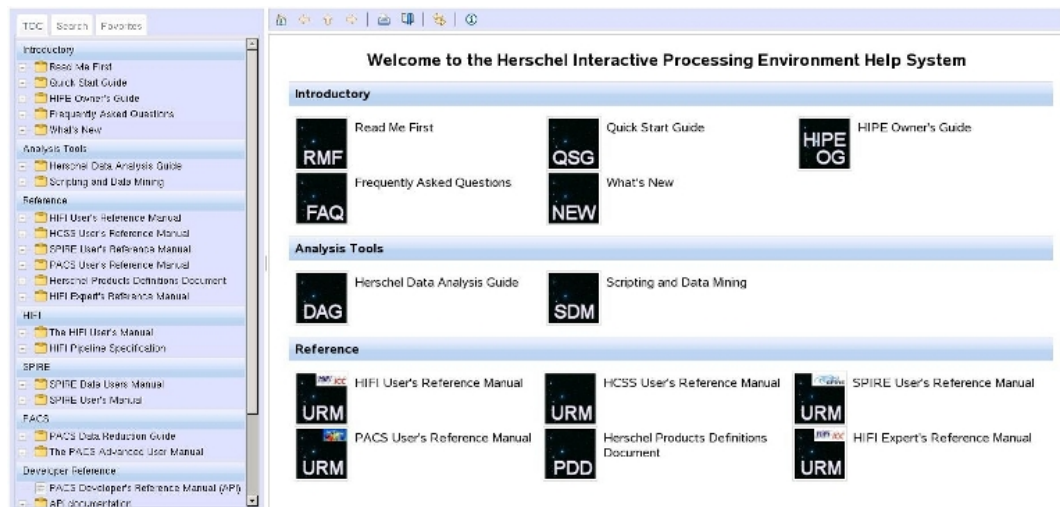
TOC Search Favorites

Introductory
Read Me First
Quick Start Guide
HIPE Owner's Guide
Frequently Asked Questions
What's New

Analysis Tools
Herschel Data Analysis Guide
Scripting and Data Mining

Reference
HIFI User's Reference Manual
HCSS User's Reference Manual
SPIRE User's Reference Manual
PACS User's Reference Manual
Herschel Products Definitions Document
HIFI Expert's Reference Manual

HIFI
The HIFI User's Manual
HIFI Pipeline Specification

SPIRE
SPIRE Data Users Manual
SPIRE User's Manual

PACS
PACS Data Reduction Guide
The PACS Advanced User Manual

Developer Reference
PACS Developer's Reference Manual (API)
API documentation

Welcome to the Herschel Interactive Processing Environment Help System

Introductory

RMF Read Me First
QSG Quick Start Guide
HIPE OG HIPE Owner's Guide
FAQ Frequently Asked Questions
NEW What's New

Analysis Tools

DAG Herschel Data Analysis Guide
SDM Scripting and Data Mining

Reference

URM HIFI User's Reference Manual
URM HCSS User's Reference Manual
URM SPIRE User's Reference Manual
URM PACS User's Reference Manual
PDD Herschel Products Definitions Document
URM HIFI Expert's Reference Manual